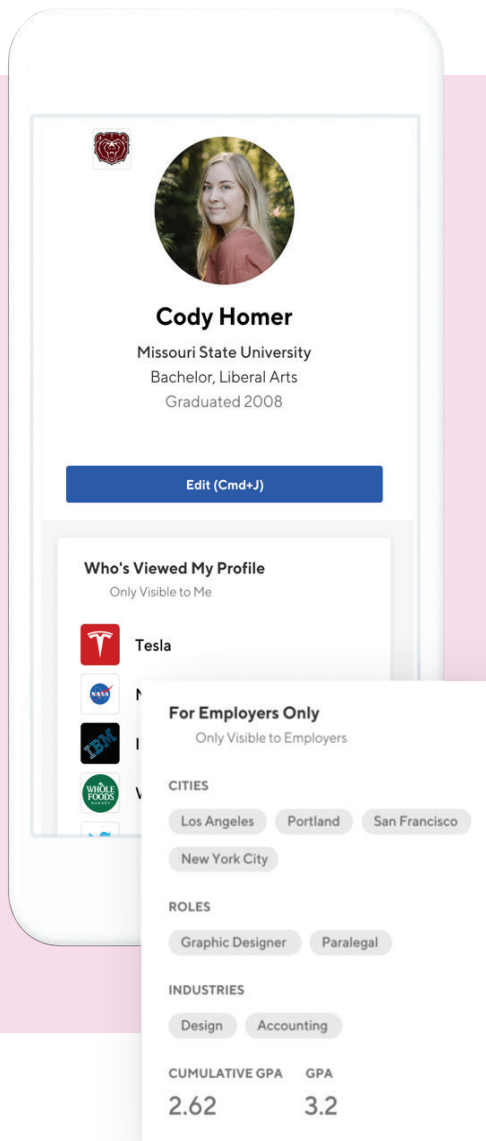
Cody Homer
Missouri State University
Bachelor, Liberal Arts
Graduated 2008

Edit (Cmd+J)

Who's Viewed My Profile
Only Visible to Me

Tesla
N
NASA
I
IBM
W
WHOLE FOODS MARKET

For Employers Only
Only Visible to Employers

CITIES
Los Angeles Portland San Francisco
New York City

ROLES
Graphic Designer Paralegal

INDUSTRIES
Design Accounting

CUMULATIVE GPA GPA
2.62 3.2